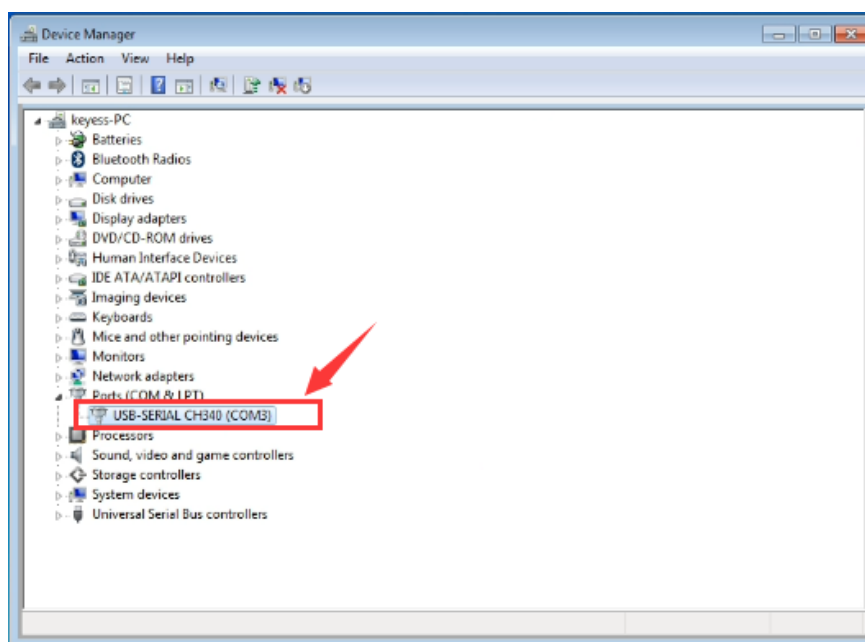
Device Manager

File Action View Help

keyess-PC
Batteries
Bluetooth Radios
Computer
Disk drives
Display adapters
DVD/CD-ROM drives
Human Interface Devices
IDE ATA/ATAPI controllers
Imaging devices
Keyboards
Mice and other pointing devices
Monitors
Network adapters
Ports (COM & LPT)
USB-SERIAL CH340 (COM3)
Processors
Sound, video and game controllers
Storage controllers
System devices
Universal Serial Bus controllers